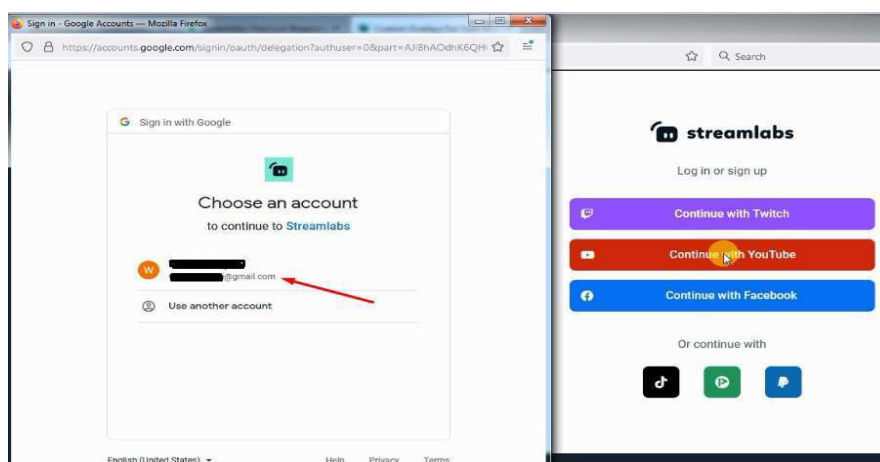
Sign in - Google Accounts — Mozilla Firefox

https://accounts.google.com/signin/oauth/delegation?authuser=0&part=AJi8hAOdhK6QHI

Search

G Sign in with Google

Choose an account

to continue to Streamlabs

W

@gmail.com

Use another account

English (United States)

Help Privacy Terms

streamlabs

Log in or sign up

Continue with Twitch

Continue with YouTube

Continue with Facebook

Or continue with